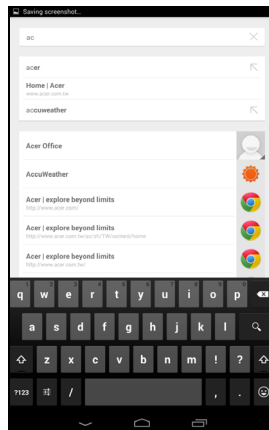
Saving screenshot...

ac

acer

Home | Acer
www.acer.com.tw

accuweather

Acer Office

AccuWeather

Acer | explore beyond limits
http://www.acer.com/

Acer | explore beyond limits
http://www.acer.com.tw/ac/zh/TW/content/home

Acer | explore beyond limits
http://www.acer.com.tw/

q w e r t y u i o p
a s d f g h j k l
z x c v b n m ! ?
?123 /